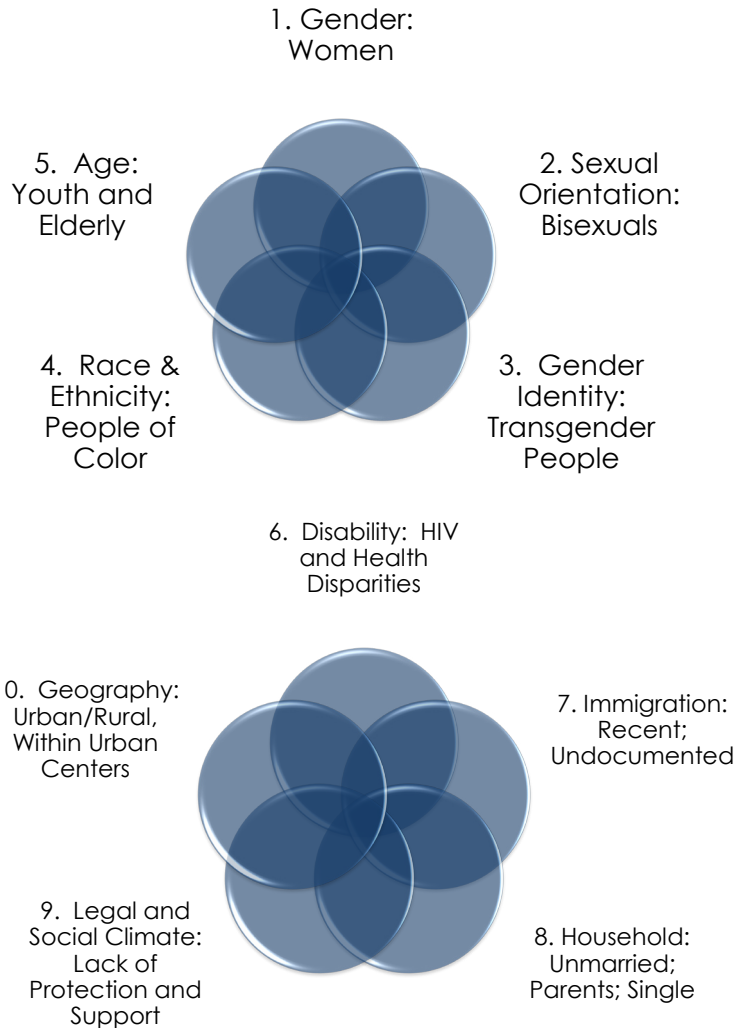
1. Gender: Women

5. Age: Youth and Elderly

2. Sexual Orientation: Bisexuals

4. Race & Ethnicity: People of Color

3. Gender Identity: Transgender People

6. Disability: HIV and Health Disparities

0. Geography: Urban/Rural, Within Urban Centers

7. Immigration: Recent; Undocumented

9. Legal and Social Climate: Lack of Protection and Support

8. Household: Unmarried; Parents; Single